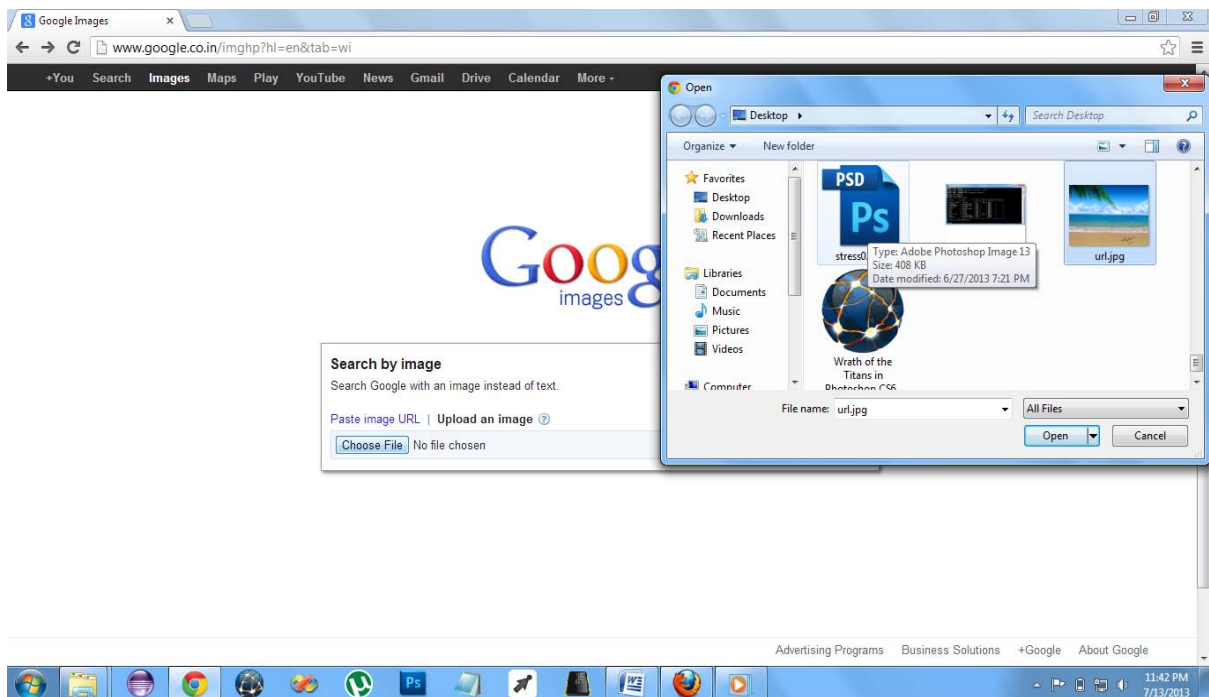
Google Images ×

www.google.co.in/imghp?hl=en&tab=wi

+You Search Images Maps Play YouTube News Gmail Drive Calendar More -

Goog
images

Search by image
Search Google with an image instead of text.

Paste image URL | Upload an image

Choose File No file chosen

Open

Desktop ▸

Search Desktop

Organize ▾ New folder

Favorites
Desktop
Downloads
Recent Places

Libraries
Documents
Music
Pictures
Videos

Computer

PSD
Ps
stress0

Type: Adobe Photoshop Image 13
Size: 408 KB
Date modified: 6/27/2013 7:21 PM

url.jpg

Wrath of the Titans in Photoshop CS6

File name: url.jpg

All Files

Open

Cancel

Advertising Programs Business Solutions +Google About Google

11:42 PM
7/13/2013